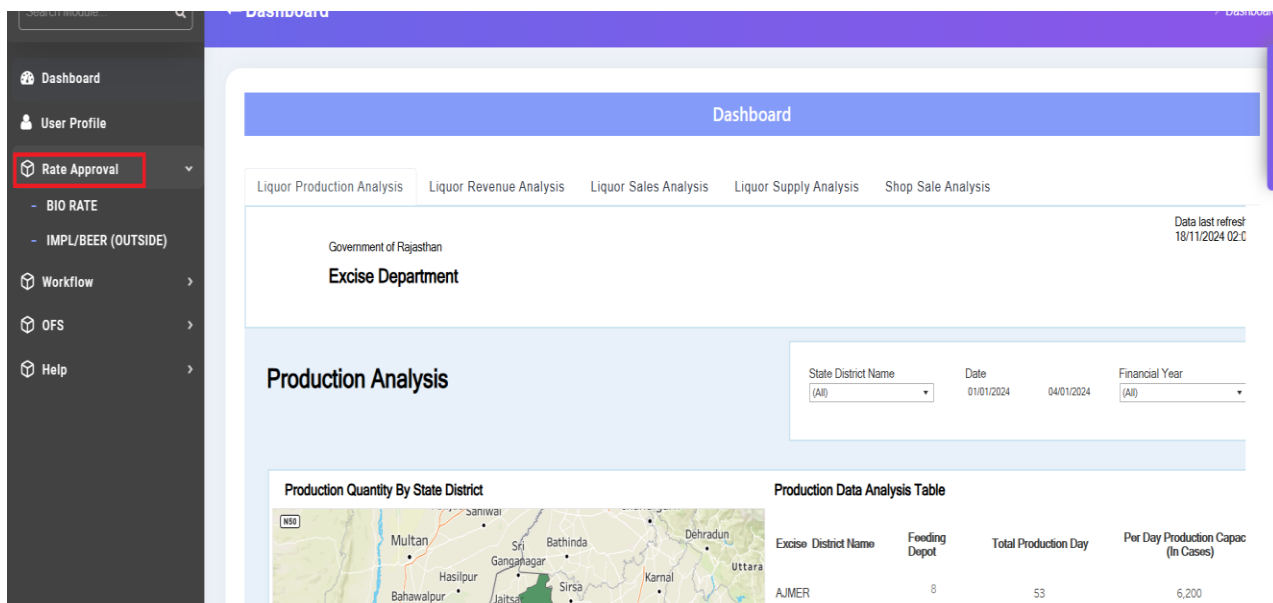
Search Module...

Dashboard

Dashboard
User Profile
Rate Approval
- BIO RATE
- IMPL/BEER (OUTSIDE)
Workflow
OFS
Help

Dashboard

Liquor Production Analysis | Liquor Revenue Analysis | Liquor Sales Analysis | Liquor Supply Analysis | Shop Sale Analysis

Data last refresh
18/11/2024 02:0

Government of Rajasthan
Excise Department

Production Analysis

State District Name
(All)

Date
01/01/2024 04/01/2024

Financial Year
(All)

Production Quantity By State District

N50
Sahiwal
Multan
Sri
Bathinda
Ganganagar
Dehradun
Uttara
Hasilpur
Sirsa
Karnal
Bahawalpur
Jaitsar

Production Data Analysis Table

| Excise District Name | Feeding Depot | Total Production Day | Per Day Production Capac (In Cases) |
|---|---|---|---|
| AJMER | 8 | 53 | 6,200 |